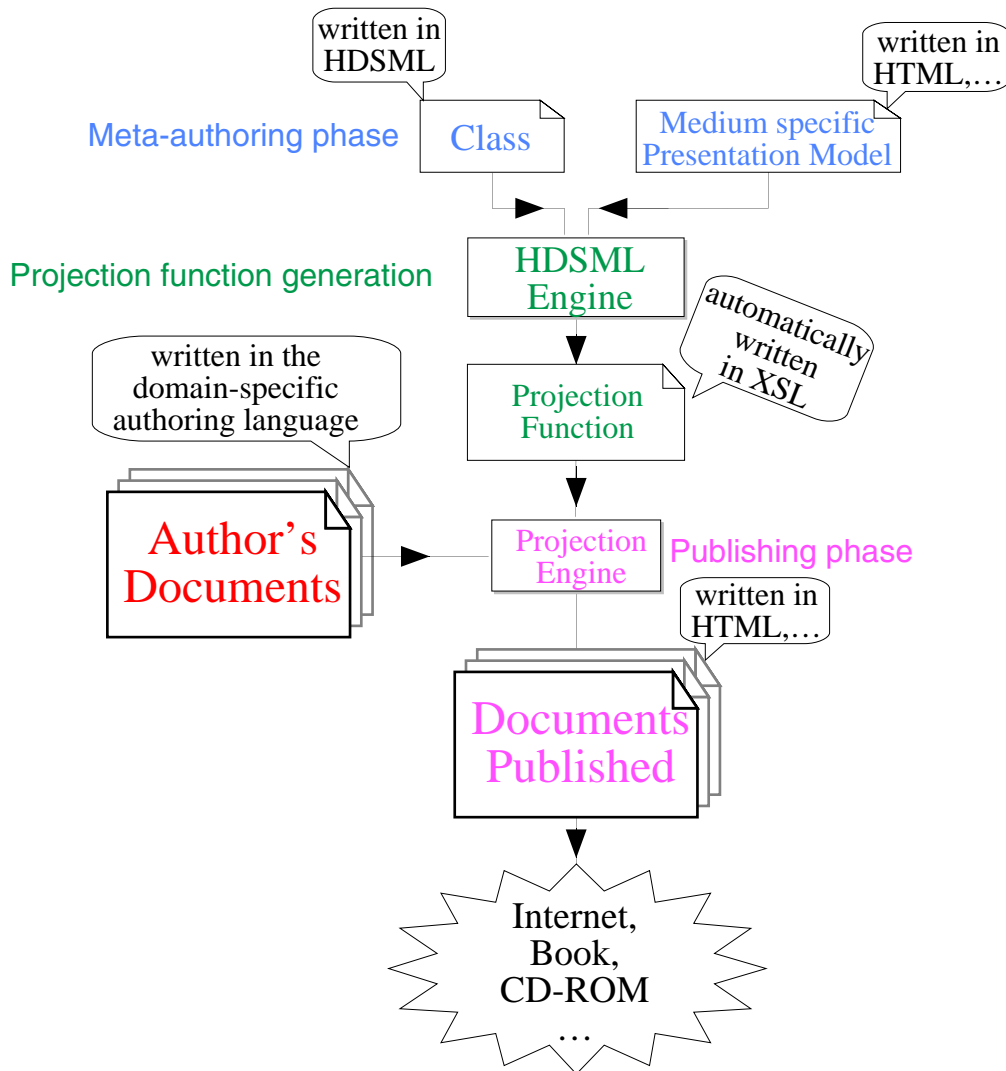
written in HDSML

written in HTML,…

Meta-authoring phase

Class

Medium specific Presentation Model

Projection function generation

HDSML Engine

automatically written in XSL

written in the domain-specific authoring language

Projection Function

Author's Documents

Projection Engine

Publishing phase

written in HTML,…

Documents Published

Internet, Book, CD-ROM …